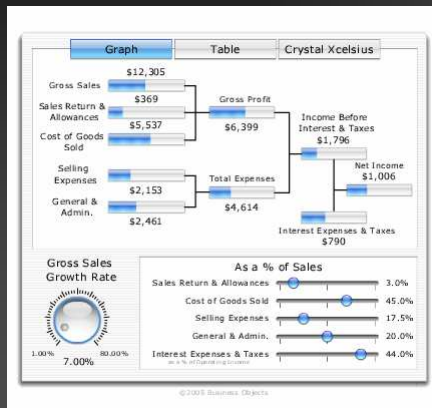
Graph
Table
Crystal Xcelsius

Gross Sales
$12,305
Sales Return & Allowances
$369
Cost of Goods Sold
$5,537
Gross Profit
$6,399
Income Before Interest & Taxes
$1,796
Selling Expenses
$2,153
General & Admin.
$2,461
Total Expenses
$4,614
Net Income
$1,006
Interest Expenses & Taxes
$790

Gross Sales Growth Rate
1.00%
80.00%
7.00%

As a % of Sales
Sales Return & Allowances 3.0%
Cost of Goods Sold 45.0%
Selling Expenses 17.5%
General & Admin. 20.0%
Interest Expenses & Taxes 44.0%
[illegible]

©2005 Business Objects